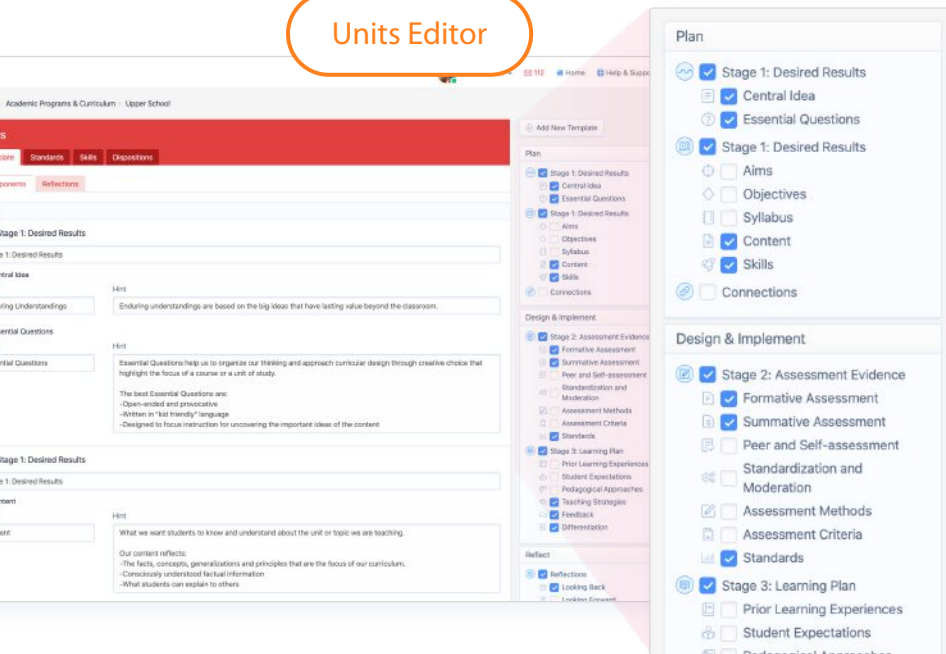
Units Editor

112 Home Help & Support

Academic Programs & Curriculum Upper School

s

plate Standards Skills Dispositions

ponents Reflections

Stage 1: Desired Results

e 1: Desired Results

ntral Idea

Hint

uring Understandings

Enduring understandings are based on the big ideas that have lasting value beyond the classroom.

ential Questions

Hint

ential Questions

Essential Questions help us to organize our thinking and approach curricular design through creative choice that highlight the focus of a course or a unit of study.

The best Essential Questions are:
-Open-ended and provocative
-Written in "kid friendly" language
-Designed to focus instruction for uncovering the important ideas of the content

Stage 1: Desired Results

e 1: Desired Results

ntent

Hint

ent

What we want students to know and understand about the unit or topic we are teaching.

Our content reflects:
-The facts, concepts, generalizations and principles that are the focus of our curriculum.
-Consciously understood factual information
-What students can explain to others

Add New Template

Plan

Stage 1: Desired Results
Central Idea
Essential Questions
Stage 1: Desired Results
Aims
Objectives
Syllabus
Content
Skills
Connections

Design & Implement

Stage 2: Assessment Evidence
Formative Assessment
Summative Assessment
Peer and Self-assessment
Standardization and Moderation
Assessment Methods
Assessment Criteria
Standards
Stage 3: Learning Plan
Prior Learning Experiences
Student Expectations
Pedagogical Approaches
Teaching Strategies
Feedback
Differentiation

Reflect

Reflections
Looking Back
Looking Forward

Plan

Stage 1: Desired Results
Central Idea
Essential Questions
Stage 1: Desired Results
Aims
Objectives
Syllabus
Content
Skills
Connections

Design & Implement

Stage 2: Assessment Evidence
Formative Assessment
Summative Assessment
Peer and Self-assessment
Standardization and Moderation
Assessment Methods
Assessment Criteria
Standards
Stage 3: Learning Plan
Prior Learning Experiences
Student Expectations
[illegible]